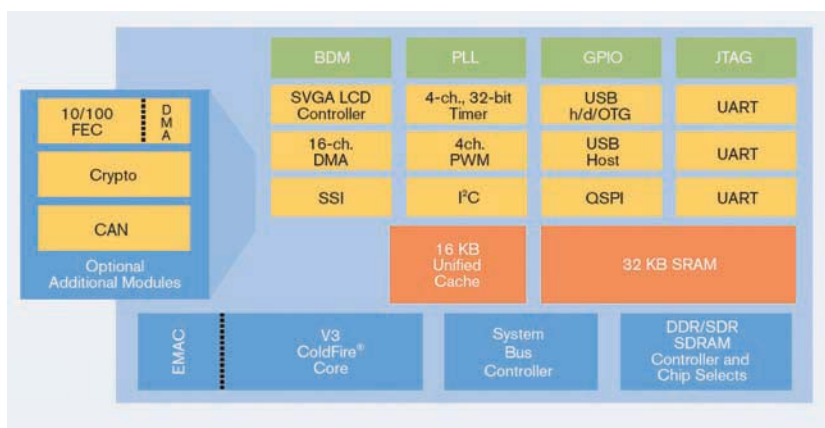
10/100 FEC

D M A

Crypto

CAN

Optional Additional Modules

BDM

PLL

GPIO

JTAG

SVGA LCD Controller

4-ch., 32-bit Timer

USB h/d/OTG

UART

16-ch. DMA

4ch. PWM

USB Host

UART

SSI

I²C

QSPI

UART

16 KB Unified Cache

32 KB SRAM

EMAC

V3 ColdFire® Core

System Bus Controller

DDR/SDR SDRAM Controller and Chip Selects